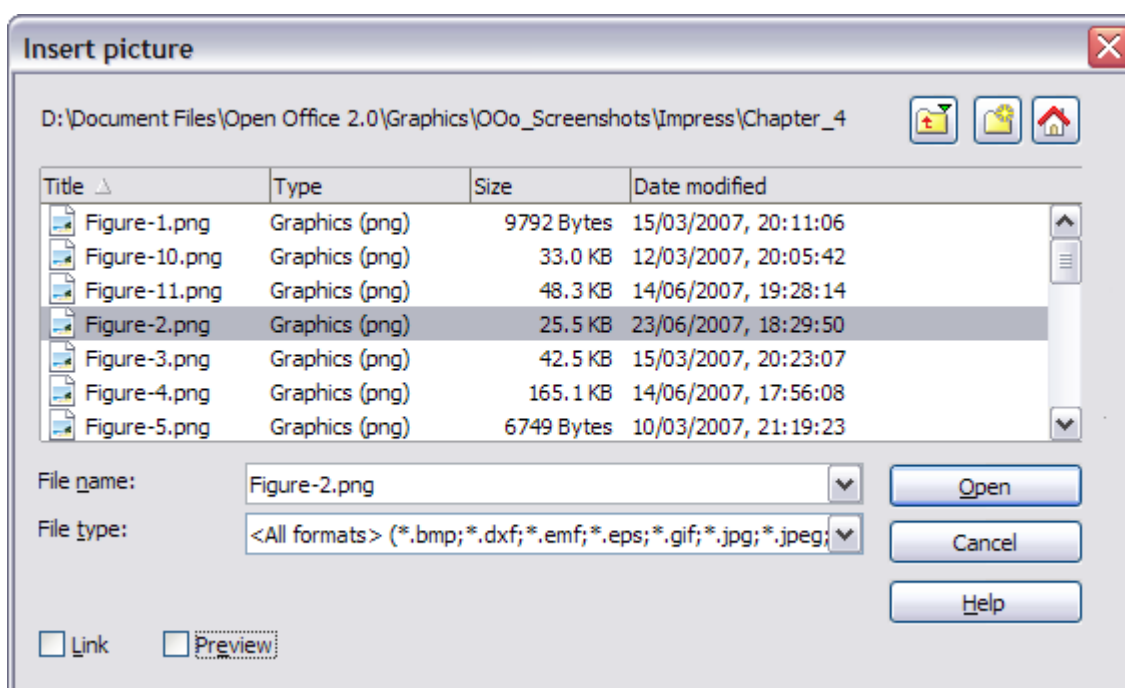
Insert picture

D:\Document Files\Open Office 2.0\Graphics\OOo_Screenshots\Impress\Chapter_4

| Title | Type | Size | Date modified |
|---|---|---|---|
| Figure-1.png | Graphics (png) | 9792 Bytes | 15/03/2007, 20:11:06 |
| Figure-10.png | Graphics (png) | 33.0 KB | 12/03/2007, 20:05:42 |
| Figure-11.png | Graphics (png) | 48.3 KB | 14/06/2007, 19:28:14 |
| Figure-2.png | Graphics (png) | 25.5 KB | 23/06/2007, 18:29:50 |
| Figure-3.png | Graphics (png) | 42.5 KB | 15/03/2007, 20:23:07 |
| Figure-4.png | Graphics (png) | 165.1 KB | 14/06/2007, 17:56:08 |
| Figure-5.png | Graphics (png) | 6749 Bytes | 10/03/2007, 21:19:23 |

File name: Figure-2.png

File type: <All formats> (*.bmp;*.dxf;*.emf;*.eps;*.gif;*.jpg;*.jpeg;

Open

Cancel

Help

Link Preview